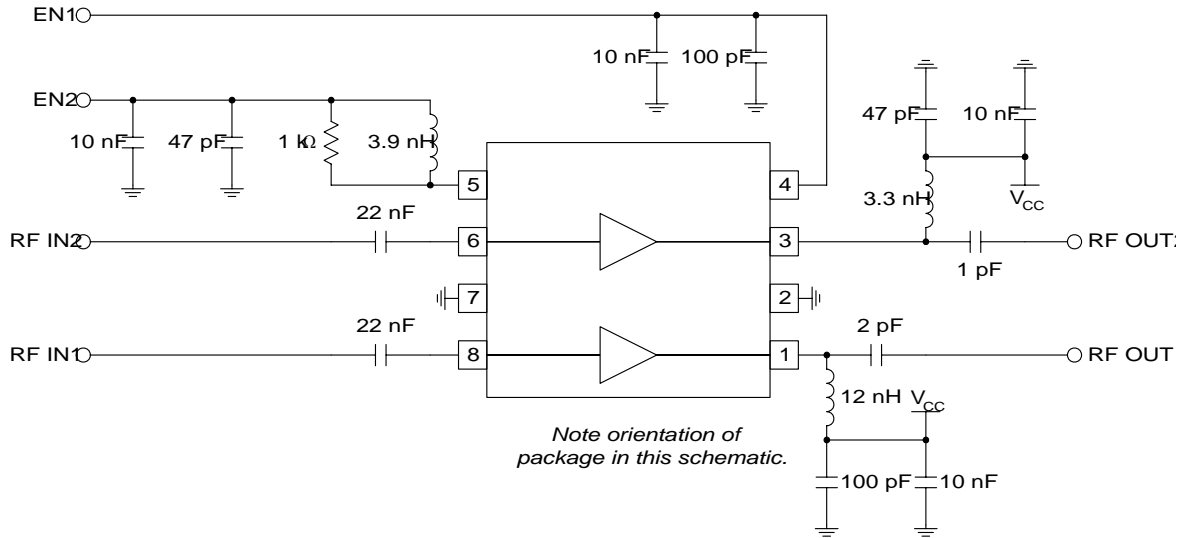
EN1

10 nF

100 pF

EN2

10 nF

47 pF

1 kΩ

3.9 nH

47 pF

10 nF

5

4

3.3 nH

$V_{CC}$

22 nF

RF IN2

6

3

RF OUT2

1 pF

7

2

22 nF

2 pF

RF IN1

8

1

RF OUT1

12 nH

$V_{CC}$

Note orientation of package in this schematic.

100 pF

10 nF